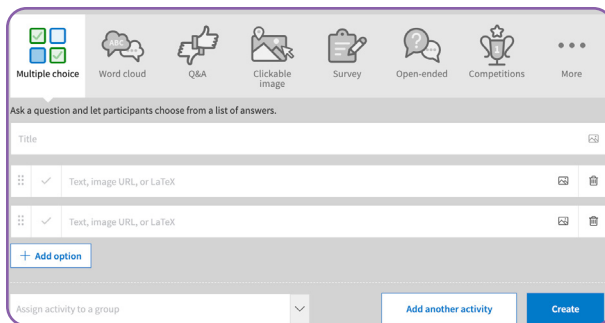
Multiple choice
Word cloud
Q&A
Clickable image
Survey
Open-ended
Competitions
More

Ask a question and let participants choose from a list of answers.

Title

Text, image URL, or LaTeX

Text, image URL, or LaTeX

+ Add option

Assign activity to a group

Add another activity

Create